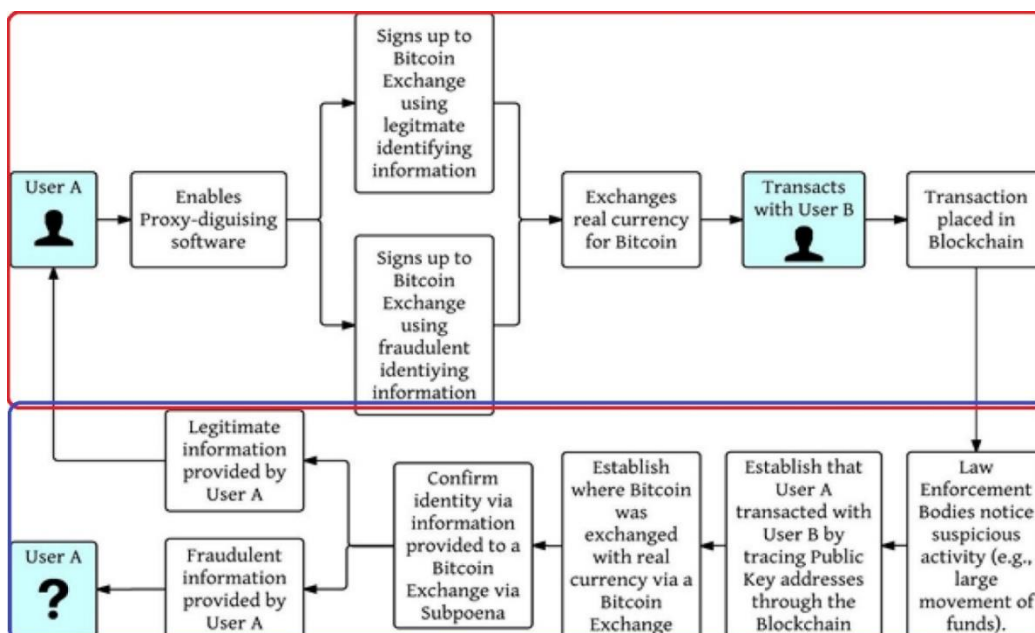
User A

Enables Proxy-diguising software

Signs up to Bitcoin Exchange using legitmate identifying information

Signs up to Bitcoin Exchange using fraudulent identiying information

Exchanges real currency for Bitcoin

Transacts with User B

Transaction placed in Blockchain

Law Enforcement Bodies notice suspicious activity (e.g., large movement of funds).

Establish that User A transacted with User B by tracing Public Key addresses through the Blockchain

Establish where Bitcoin was exchanged with real currency via a Bitcoin Exchange

Confirm identity via information provided to a Bitcoin Exchange via Subpoena

Legitimate information provided by User A

Fraudulent information provided by User A

User A

?